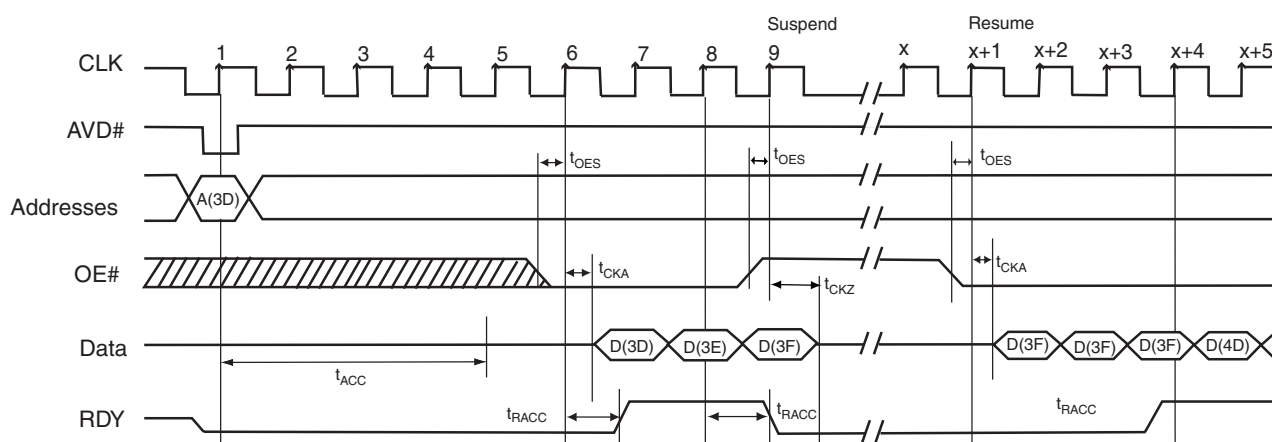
Suspend

Resume

CLK

1 2 3 4 5 6 7 8 9 x x+1 x+2 x+3 x+4 x+5

AVD#

$t_{OES}$ $t_{OES}$ $t_{OES}$

Addresses

A(3D)

OE#

$t_{CKA}$ $t_{CKA}$

$t_{CKZ}$

Data

D(3D) D(3E) D(3F) D(3F) D(3F) D(3F) D(4D)

$t_{ACC}$

RDY

$t_{RACC}$ $t_{RACC}$ $t_{RACC}$